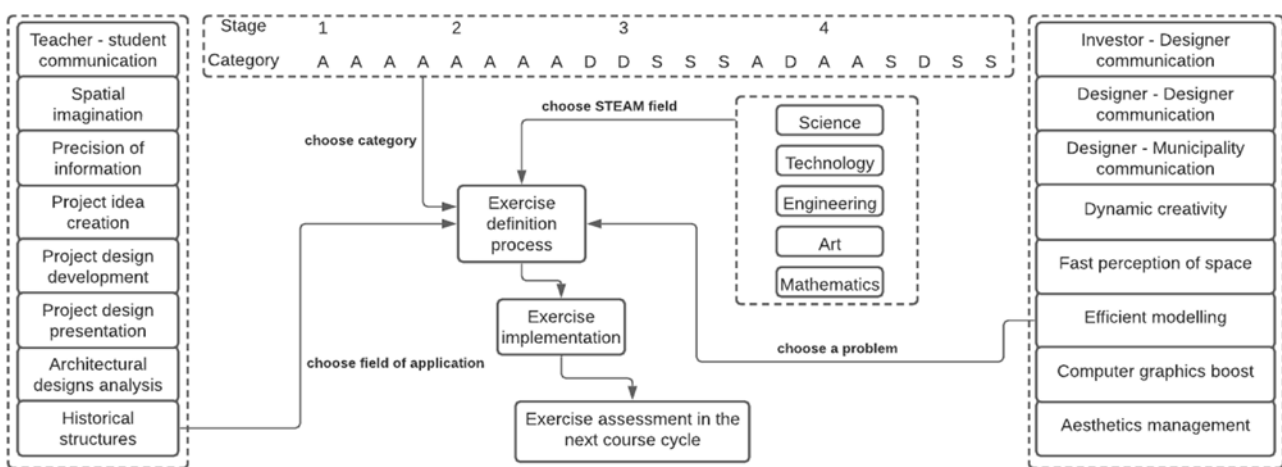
Teacher - student communication
Spatial imagination
Precision of information
Project idea creation
Project design development
Project design presentation
Architectural designs analysis
Historical structures

| Stage | 1 | | | 2 | | | | | 3 | | | | | | 4 | | | | | | |
|---|---|---|---|---|---|---|---|---|---|---|---|---|---|---|---|---|---|---|---|---|---|
| Category | A | A | A | A | A | A | A | A | D | D | S | S | S | A | D | A | A | S | D | S | S |

choose category

choose STEAM field

Science
Technology
Engineering
Art
Mathematics

Exercise definition process

Exercise implementation

Exercise assessment in the next course cycle

choose field of application

choose a problem

Investor - Designer communication
Designer - Designer communication
Designer - Municipality communication
Dynamic creativity
Fast perception of space
Efficient modelling
Computer graphics boost
Aesthetics management